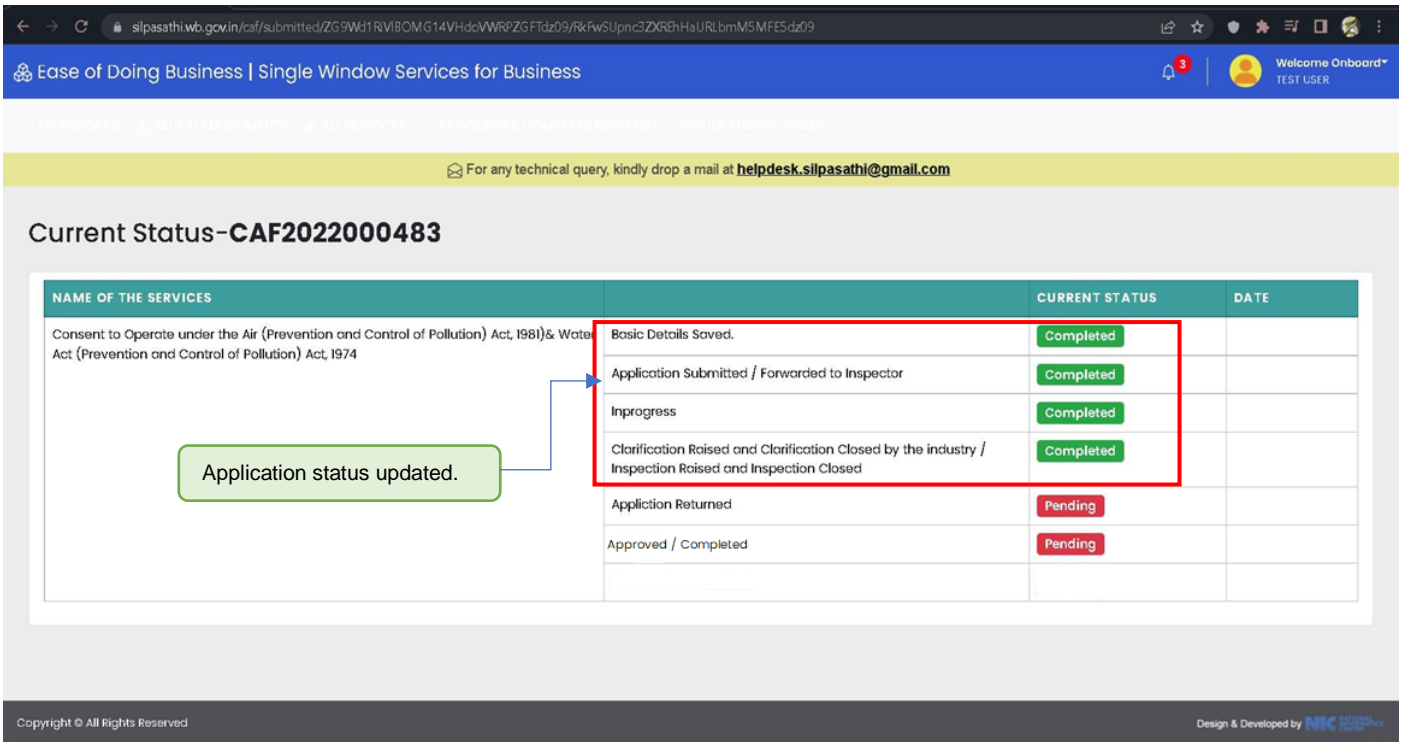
silpasathi.wb.gov.in/caf/submitted/ZG9Wd1RiVlBOMG14VHdoVWRPZGFTdz09/RkFwSUpnc3ZXREhHaURLbmM5MFE5dz09

Ease of Doing Business | Single Window Services for Business

3

Welcome Onboard
TEST USER

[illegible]

For any technical query, kindly drop a mail at helpdesk.silpasathi@gmail.com

Current Status-CAF2022000483

| NAME OF THE SERVICES | | CURRENT STATUS | DATE |
|---|---|---|---|
| Consent to Operate under the Air (Prevention and Control of Pollution) Act, 1981)& Water Act (Prevention and Control of Pollution) Act, 1974 | Basic Details Saved. | Completed | |
| | Application Submitted / Forwarded to Inspector | Completed | |
| | Inprogress | Completed | |
| | Clarification Raised and Clarification Closed by the industry / Inspection Raised and Inspection Closed | Completed | |
| | Appliction Returned | Pending | |
| | Approved / Completed | Pending | |

Application status updated.

Copyright © All Rights Reserved

Design & Developed by NIC